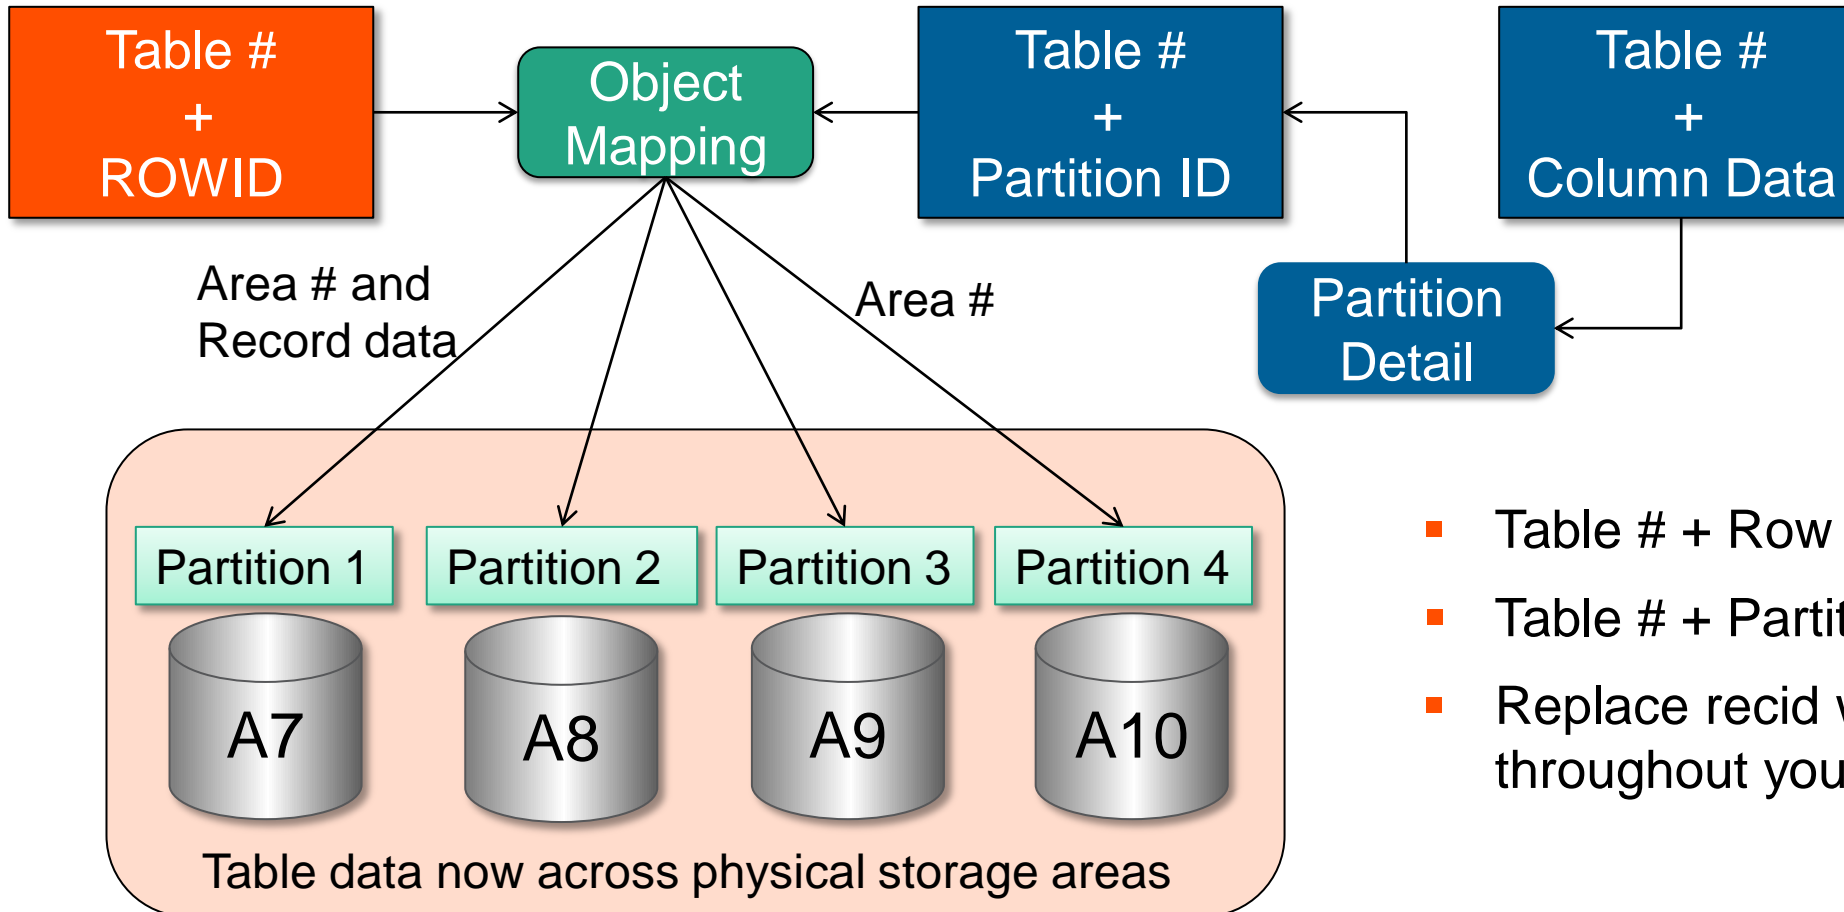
Table #
+
ROWID

Object Mapping

Table #
+
Partition ID

Table #
+
Column Data

Area # and Record data

Area #

Partition Detail

Partition 1

Partition 2

Partition 3

Partition 4

A7

A8

A9

A10

Table data now across physical storage areas

▪ Table # + Row

▪ Table # + Partit

▪ Replace recid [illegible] throughout you